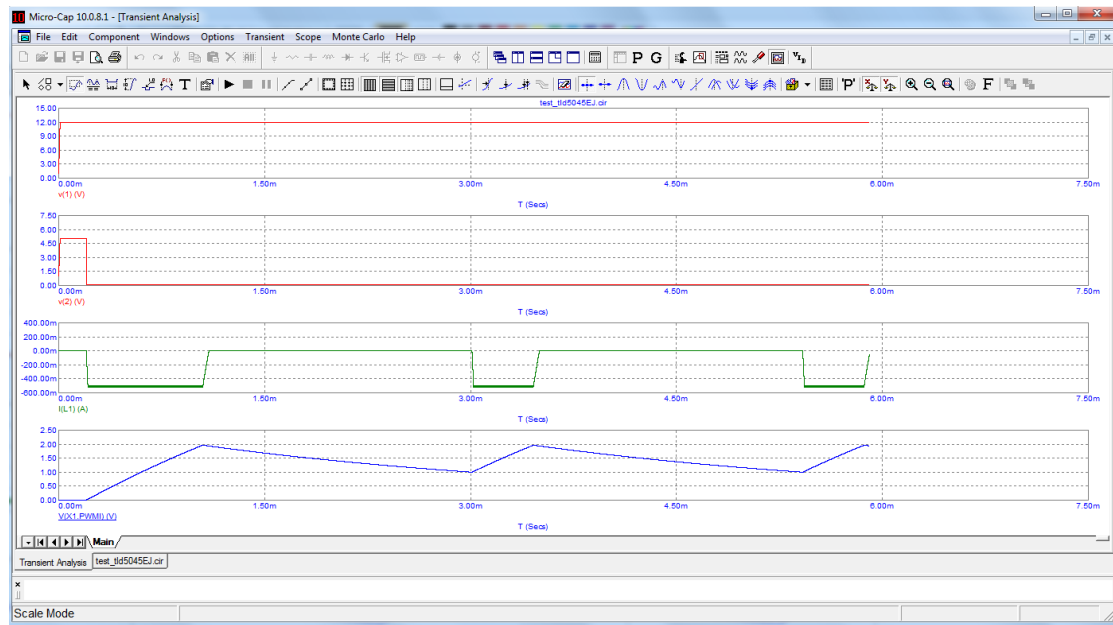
Micro-Cap 10.0.8.1 - [Transient Analysis]

File Edit Component Windows Options Transient Scope Monte Carlo Help

P G

T

P F

test_tld5045EJ.cir

15.00
12.00
9.00
6.00
3.00
0.00
0.00m 1.50m 3.00m 4.50m 6.00m 7.50m
v(1) (V)
T (Secs)

7.50
6.00
4.50
3.00
1.50
0.00
0.00m 1.50m 3.00m 4.50m 6.00m 7.50m
v(2) (V)
T (Secs)

400.00m
200.00m
0.00m
-200.00m
-400.00m
-600.00m
0.00m 1.50m 3.00m 4.50m 6.00m 7.50m
I(L1) (A)
T (Secs)

2.50
2.00
1.50
1.00
0.50
0.00
0.00m 1.50m 3.00m 4.50m 6.00m 7.50m
V(X1.PWMI) (V)
T (Secs)

Main

Transient Analysis test_tld5045EJ.cir

Scale Mode